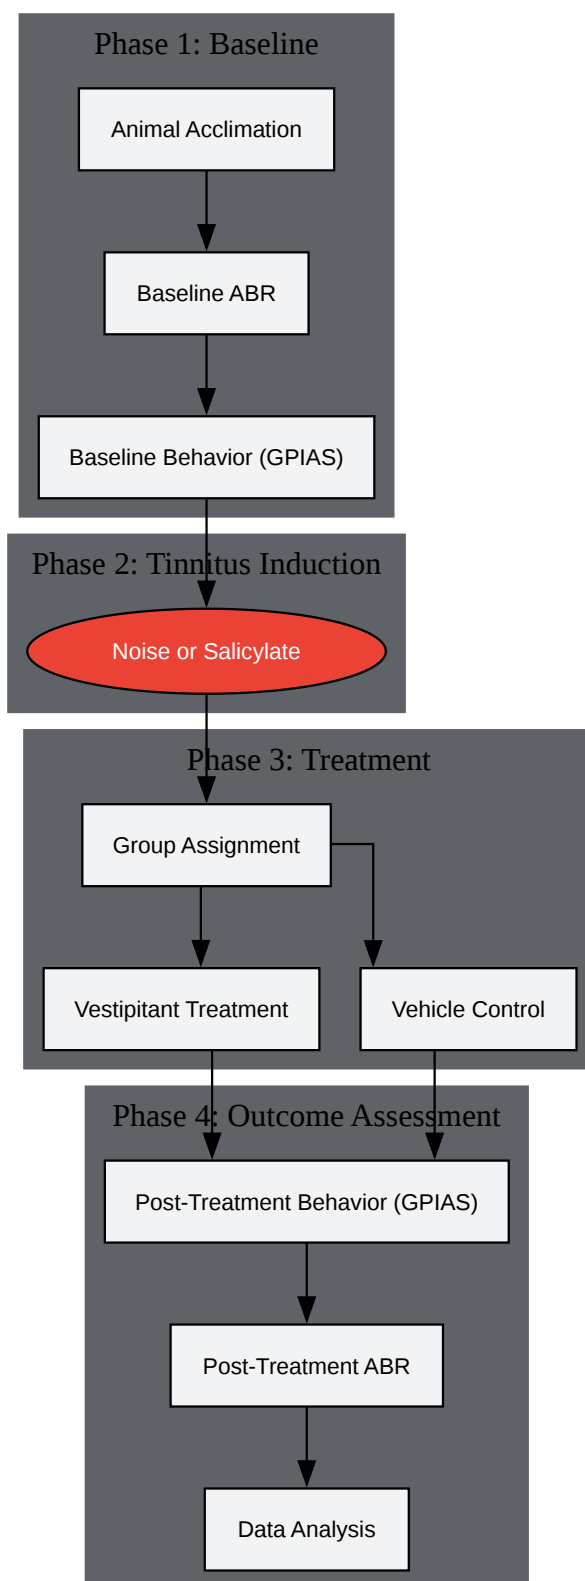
Phase 1: Baseline

Animal Acclimation

Baseline ABR

Baseline Behavior (GPIAS)

Phase 2: Tinnitus Induction

Noise or Salicylate

Phase 3: Treatment

Group Assignment

Vestipitant Treatment

Vehicle Control

Phase 4: Outcome Assessment

Post-Treatment Behavior (GPIAS)

Post-Treatment ABR

Data Analysis